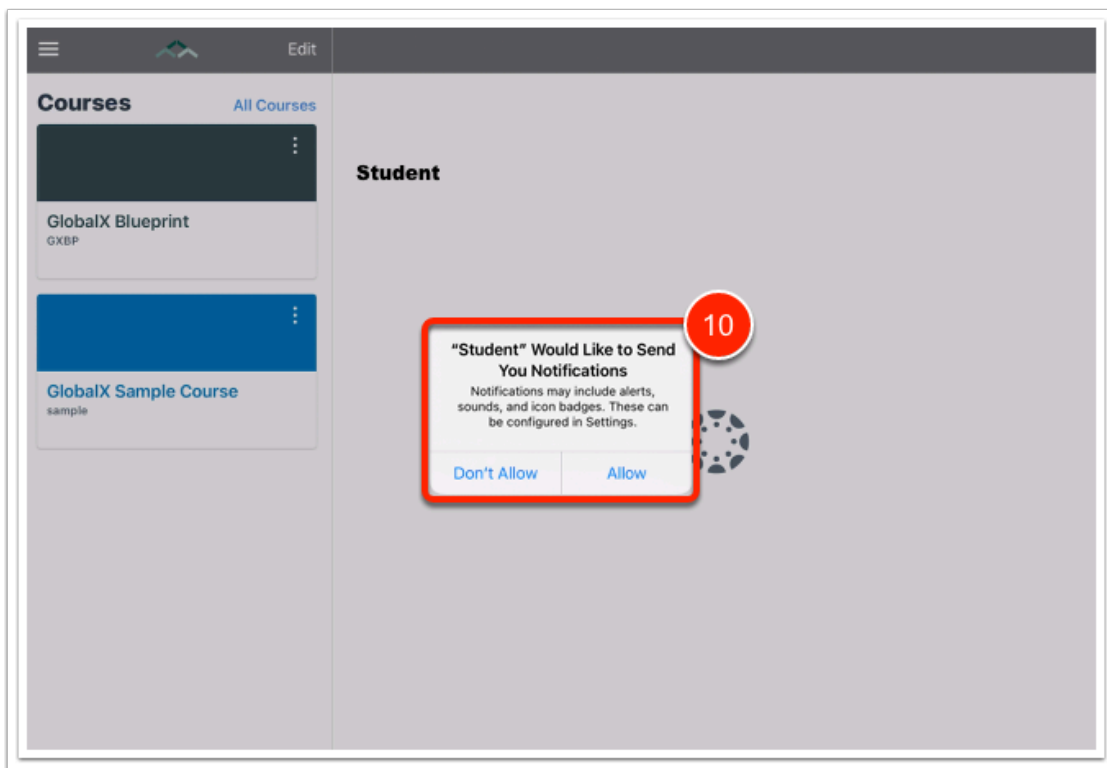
Edit

Courses All Courses

GlobalX Blueprint
GXBP

GlobalX Sample Course
sample

Student

10

"Student" Would Like to Send You Notifications
Notifications may include alerts, sounds, and icon badges. These can be configured in Settings.

Don't Allow Allow